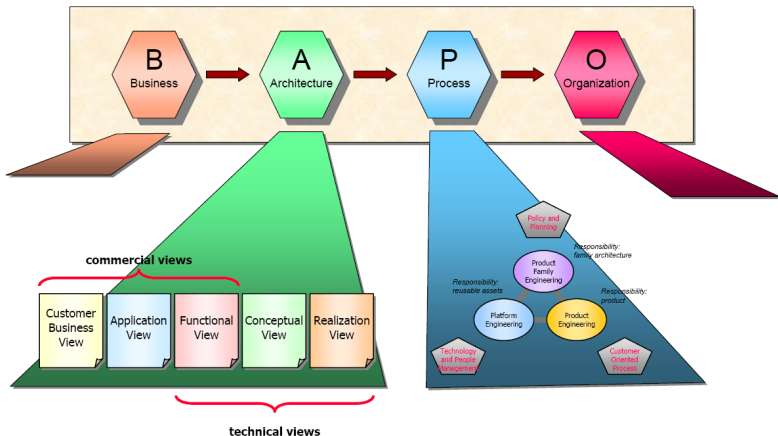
B
Business

A
Architecture

P
Process

O
Organization

commercial views

Customer Business View

Application View

Functional View

Conceptual View

Realization View

technical views

Policy and Planning

Responsibility: family architecture

Product Family Engineering

Responsibility: reusable assets

Responsibility: product

Platform Engineering

Product Engineering

Technology and People Management

Customer Oriented Process